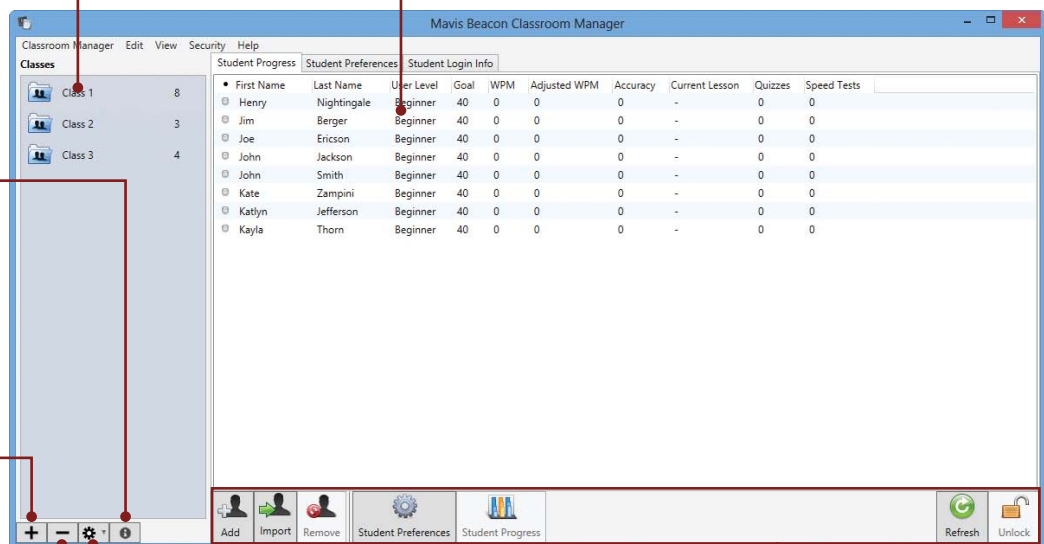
Mavis Beacon Classroom Manager

Classroom Manager Edit View Security Help

Classes

Class 1 8
Class 2 3
Class 3 4

Student Progress | Student Preferences | Student Login Info

| First Name | Last Name | User Level | Goal | WPM | Adjusted WPM | Accuracy | Current Lesson | Quizzes | Speed Tests |
|---|---|---|---|---|---|---|---|---|---|
| Henry | Nightingale | Beginner | 40 | 0 | 0 | 0 | - | 0 | 0 |
| Jim | Berger | Beginner | 40 | 0 | 0 | 0 | - | 0 | 0 |
| Joe | Ericson | Beginner | 40 | 0 | 0 | 0 | - | 0 | 0 |
| John | Jackson | Beginner | 40 | 0 | 0 | 0 | - | 0 | 0 |
| John | Smith | Beginner | 40 | 0 | 0 | 0 | - | 0 | 0 |
| Kate | Zampini | Beginner | 40 | 0 | 0 | 0 | - | 0 | 0 |
| Katlyn | Jefferson | Beginner | 40 | 0 | 0 | 0 | - | 0 | 0 |
| Kayla | Thorn | Beginner | 40 | 0 | 0 | 0 | - | 0 | 0 |

Add Import Remove Student Preferences Student Progress Refresh Unlock